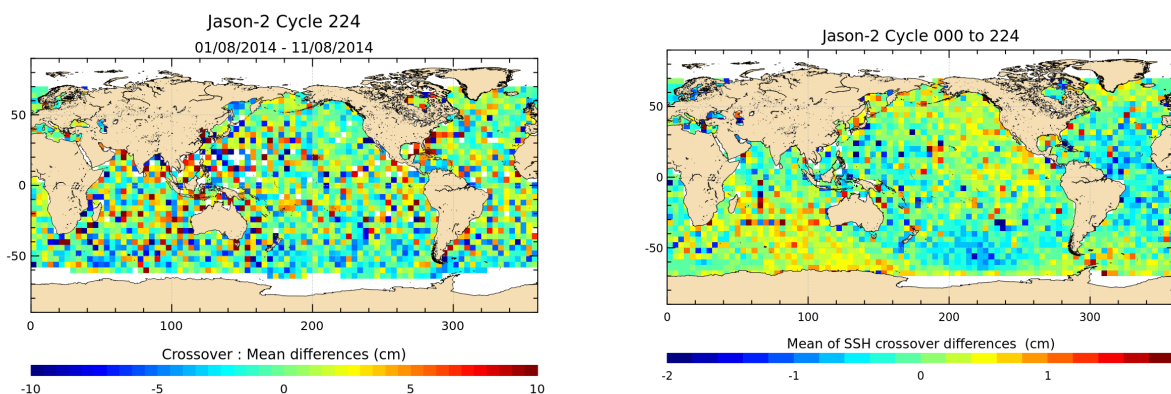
Jason-2 Cycle 224
01/08/2014 - 11/08/2014

50
0
-50

0 100 200 300

Crossover : Mean differences (cm)

-10 -5 0 5 10

Jason-2 Cycle 000 to 224

50
0
-50

0 100 200 300

Mean of SSH crossover differences (cm)

-2 -1 0 1